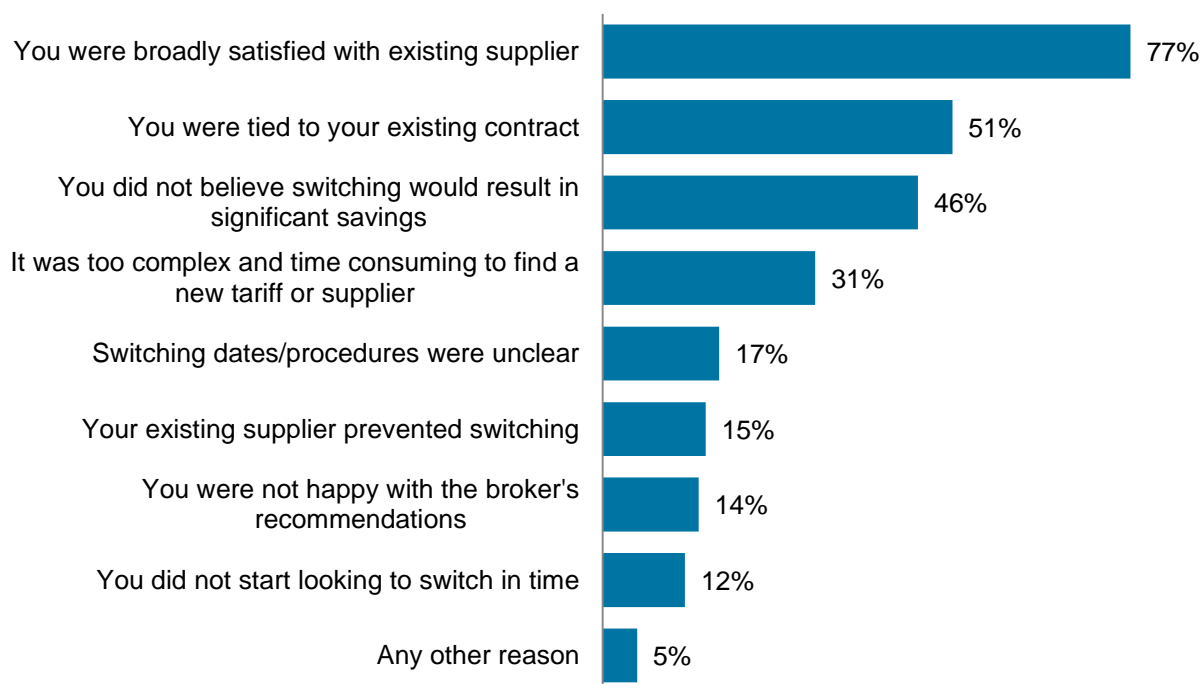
| | |
|---|---|
| You were broadly satisfied with existing supplier | 77% |
| You were tied to your existing contract | 51% |
| You did not believe switching would result in significant savings | 46% |
| It was too complex and time consuming to find a new tariff or supplier | 31% |
| Switching dates/procedures were unclear | 17% |
| Your existing supplier prevented switching | 15% |
| You were not happy with the broker's recommendations | 14% |
| You did not start looking to switch in time | 12% |
| Any other reason | 5% |